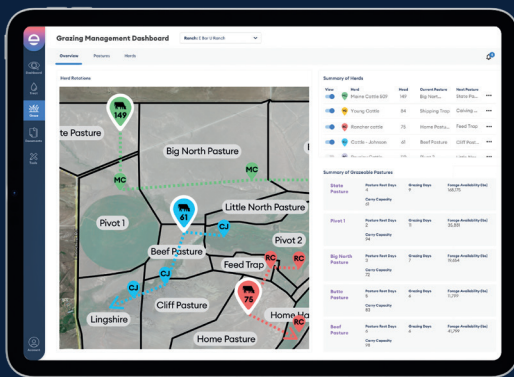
Grazing Management Dashboard

Ranch: E Bar U Ranch

Overview Pastures Herds

Dashboard

Feed

Herds

Pastures

Tools

Account

Herd Rotations

te Pasture

149

MC

Big North Pasture

MC

Pivot 1

61

Little North Pasture

CJ

CJ

Beef Pasture

Pivot 2

RC

Feed Trap

RC

CJ

CJ

Cliff Pasture

75

Lingshire

Home Pasture

RC

Home Pa

Summary of Herds

| View | Herd | Head | Current Pasture | Next Pasture | |
|---|---|---|---|---|---|
| | Mama Cattle 501 | 149 | Big North... | State Pastu... | ••• |
| | Young Cattle | 84 | Shipping Trap | Calving ... | ••• |
| | Rancher cattle | 75 | Home Pastu... | Feed Trap | ••• |
| | Cattle - Johnson | 61 | Beef Pastu... | Cliff Past... | ••• |

Summary of Grazeable Pastures

| | | | |
|---|---|---|---|
| State Pasture | Pasture Rest Days 4 Carry Capacity 61 | Grazing Days 9 | Forage Availability (lbs) 146,175 |
| Pivot 1 | Pasture Rest Days 12 Carry Capacity 94 | Grazing Days 11 | Forage Availability (lbs) 32,331 |
| Big North Pasture | Pasture Rest Days 2 Carry Capacity 72 | Grazing Days 7 | Forage Availability (lbs) 10,664 |
| Butte Pasture | Pasture Rest Days 6 Carry Capacity 83 | Grazing Days 4 | Forage Availability (lbs) 11,797 |
| Beef Pasture | Pasture Rest Days 0 Carry Capacity 115 | Grazing Days 6 | Forage Availability (lbs) 41,199 |